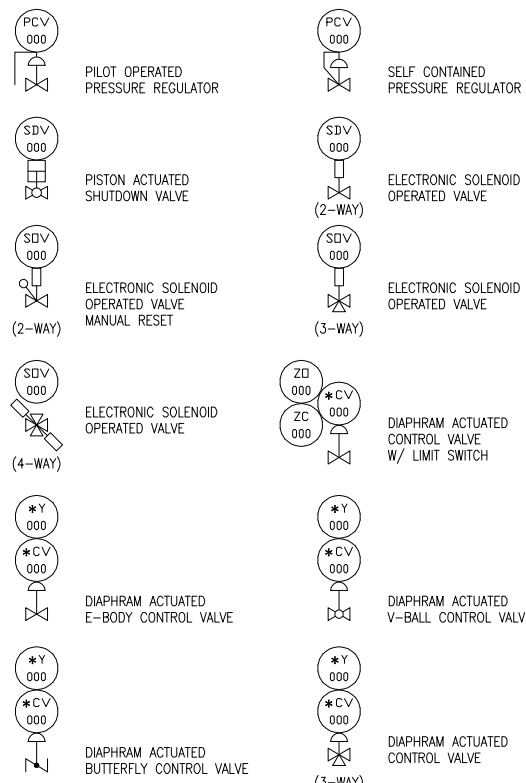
PCV
000

PILOT OPERATED
PRESSURE REGULATOR

PCV
000

SELF CONTAINED
PRESSURE REGULATOR

SDV
000

PISTON ACTUATED
SHUTDOWN VALVE

SDV
000

(2-WAY)

ELECTRONIC SOLENOID
OPERATED VALVE

SDV
000

(2-WAY)

ELECTRONIC SOLENOID
OPERATED VALVE
MANUAL RESET

SDV
000

(3-WAY)

ELECTRONIC SOLENOID
OPERATED VALVE

SDV
000

(4-WAY)

ELECTRONIC SOLENOID
OPERATED VALVE

ZO
000

ZC
000

*CV
000

DIAPHRAM ACTUATED
CONTROL VALVE
W/ LIMIT SWITCH

*Y
000

*CV
000

DIAPHRAM ACTUATED
E-BODY CONTROL VALVE

*Y
000

*CV
000

DIAPHRAM ACTUATED
V-BALL CONTROL VALV

*Y
000

*CV
000

DIAPHRAM ACTUATED
BUTTERFLY CONTROL VALVE

*Y
000

*CV
000

(3-WAY)

DIAPHRAM ACTUATED
CONTROL VALVE